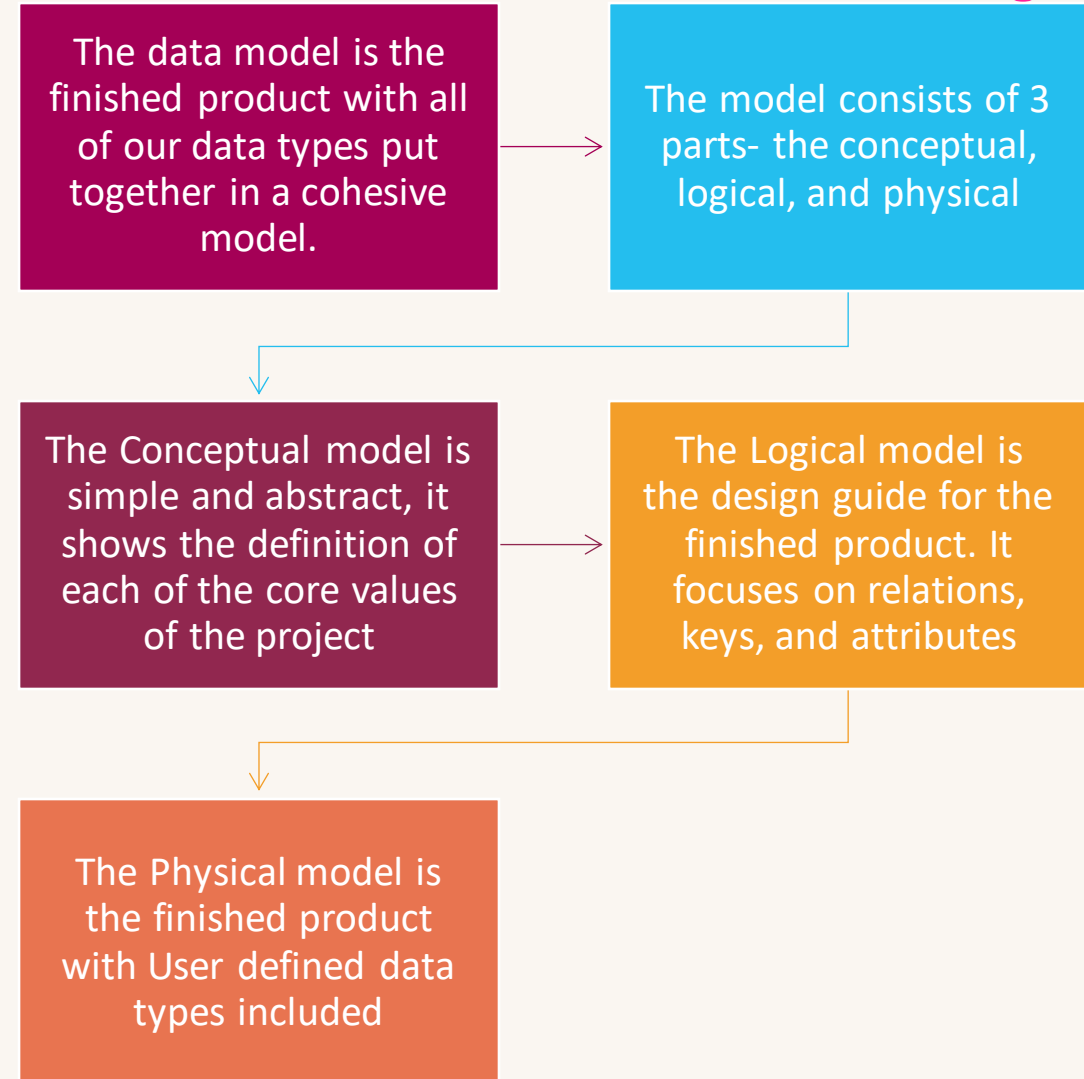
The data model is the finished product with all of our data types put together in a cohesive model.

The model consists of 3 parts- the conceptual, logical, and physical

The Conceptual model is simple and abstract, it shows the definition of each of the core values of the project

The Logical model is the design guide for the finished product. It focuses on relations, keys, and attributes

The Physical model is the finished product with User defined data types included